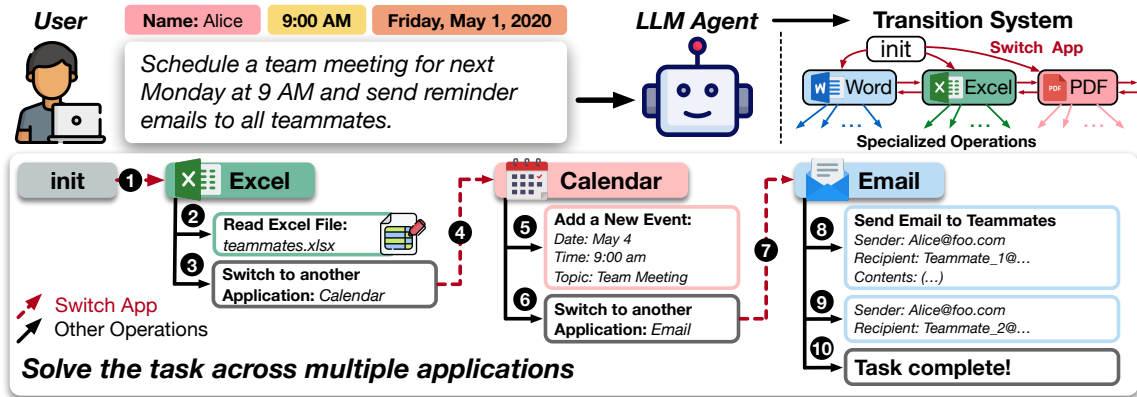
User

Name: Alice | 9:00 AM | Friday, May 1, 2020

Schedule a team meeting for next Monday at 9 AM and send reminder emails to all teammates.

LLM Agent

Transition System

init

Switch App

Word

Excel

PDF

...

Specialized Operations

init

1

Excel

2

Read Excel File: teammates.xlsx

3

Switch to another Application: Calendar

4

Calendar

5

Add a New Event: Date: May 4 Time: 9:00 am Topic: Team Meeting

6

Switch to another Application: Email

7

Email

8

Send Email to Teammates Sender: Alice@foo.com Recipient: Teammate_1@... Contents: (...)

9

Sender: Alice@foo.com Recipient: Teammate_2@...

10

Task complete!

Switch App

Other Operations

Solve the task across multiple applications